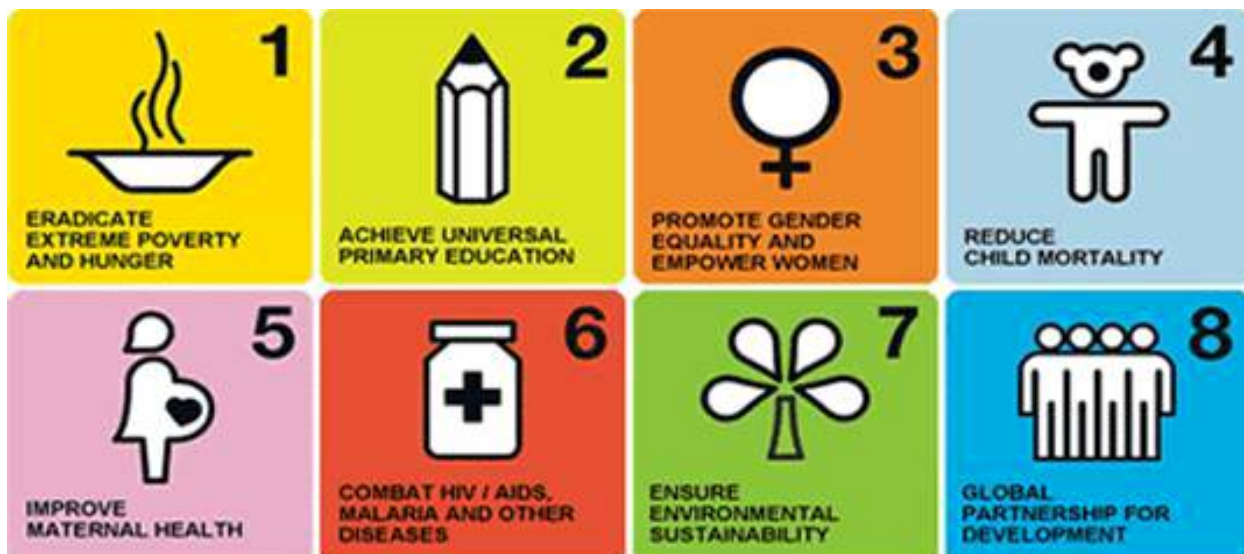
1

ERADICATE EXTREME POVERTY AND HUNGER

2

ACHIEVE UNIVERSAL PRIMARY EDUCATION

3

PROMOTE GENDER EQUALITY AND EMPOWER WOMEN

4

REDUCE CHILD MORTALITY

5

IMPROVE MATERNAL HEALTH

6

COMBAT HIV / AIDS, MALARIA AND OTHER DISEASES

7

ENSURE ENVIRONMENTAL SUSTAINABILITY

8

GLOBAL PARTNERSHIP FOR DEVELOPMENT